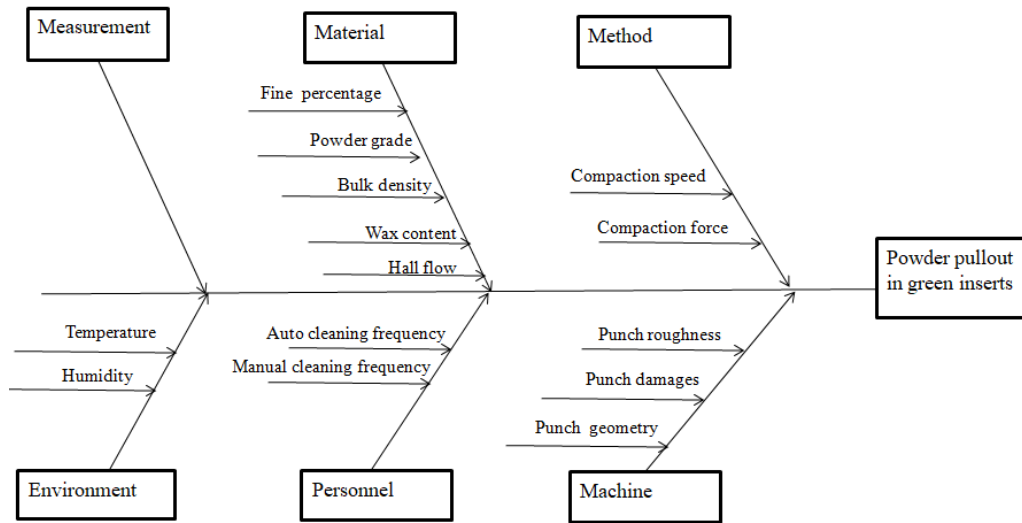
Measurement

Material

Method

Fine percentage

Powder grade

Bulk density

Wax content

Hall flow

Compaction speed

Compaction force

Powder pullout in green inserts

Temperature

Humidity

Auto cleaning frequency

Manual cleaning frequency

Punch roughness

Punch damages

Punch geometry

Environment

Personnel

Machine